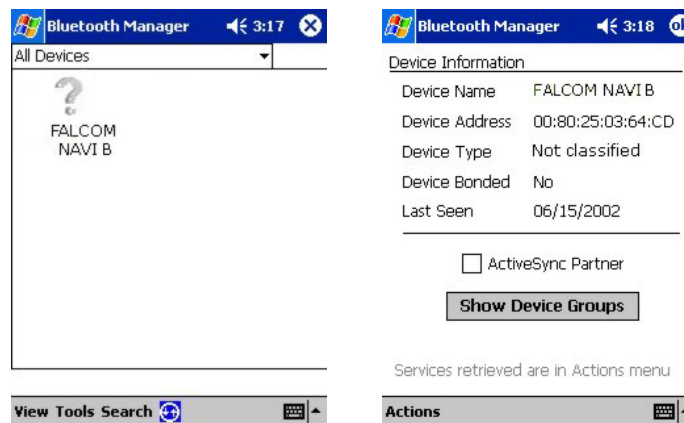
Bluetooth Manager 3:17

All Devices

FALCOM NAVI B

View Tools Search

Bluetooth Manager 3:18 ok

Device Information

| Device Name | FALCOM NAVI B |
|---|---|
| Device Address | 00:80:25:03:64:CD |
| Device Type | Not classified |
| Device Bonded | No |
| Last Seen | 06/15/2002 |

ActiveSync Partner

Show Device Groups

Services retrieved are in Actions menu

Actions